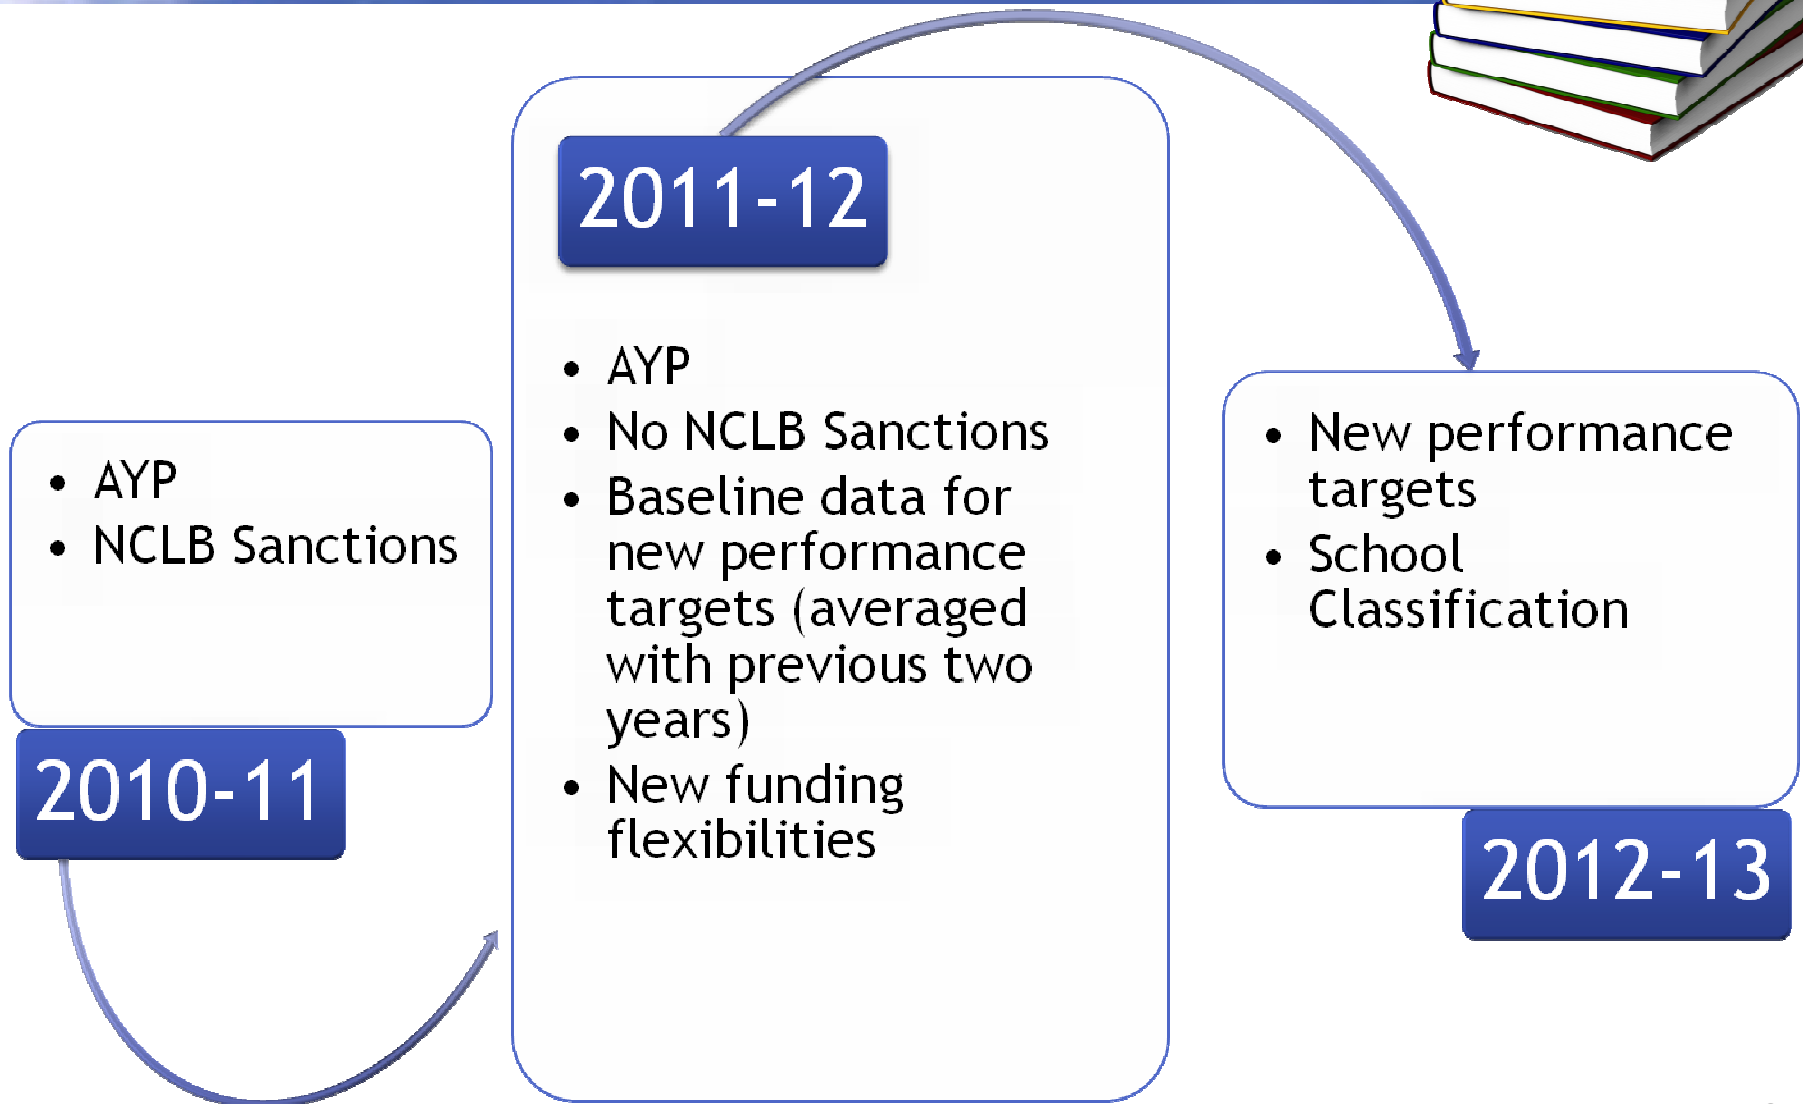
- AYP
- NCLB Sanctions

2010-11

2011-12

- AYP
- No NCLB Sanctions
- Baseline data for new performance targets (averaged with previous two years)
- New funding flexibilities

- New performance targets
- School Classification

2012-13